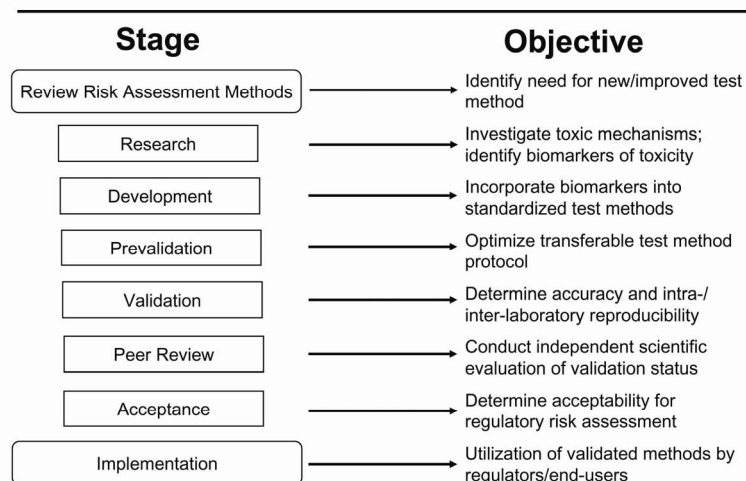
| Stage | Objective |
|---|---|
| Review Risk Assessment Methods | Identify need for new/improved test method |
| Research | Investigate toxic mechanisms; identify biomarkers of toxicity |
| Development | Incorporate biomarkers into standardized test methods |
| Prevalidation | Optimize transferable test method protocol |
| Validation | Determine accuracy and intra-/ inter-laboratory reproducibility |
| Peer Review | Conduct independent scientific evaluation of validation status |
| Acceptance | Determine acceptability for regulatory risk assessment |
| Implementation | Utilization of validated methods by regulators/end-users |